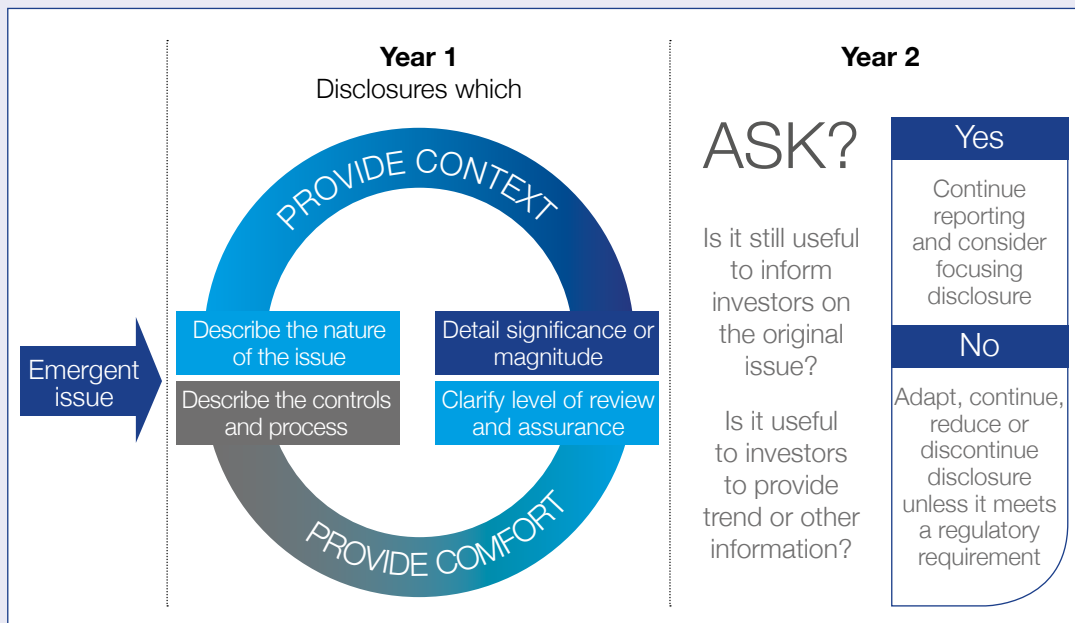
Year 1
Disclosures which

Year 2

Emergent issue

PROVIDE CONTEXT

Describe the nature of the issue

Detail significance or magnitude

Describe the controls and process

Clarify level of review and assurance

PROVIDE COMFORT

ASK?

Is it still useful to inform investors on the original issue?

Is it useful to investors to provide trend or other information?

Yes

Continue reporting and consider focusing disclosure

No

Adapt, continue, reduce or discontinue disclosure unless it meets a regulatory requirement